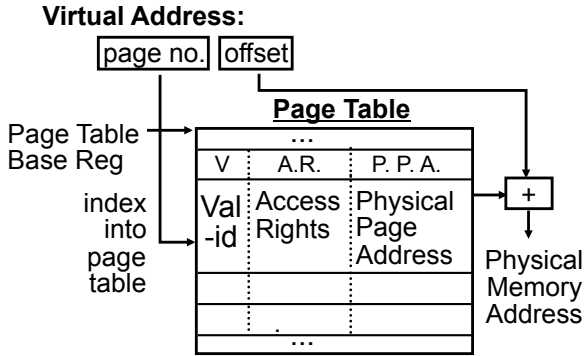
**Virtual Address:**

page no. | offset

Page Table

Page Table Base Reg

index into page table

| ... | | |
|---|---|---|
| V | A.R. | P. P. A. |
| Val -id | Access Rights | Physical Page Address |
| | | |
| | | |
| ... | | |

+

Physical Memory Address